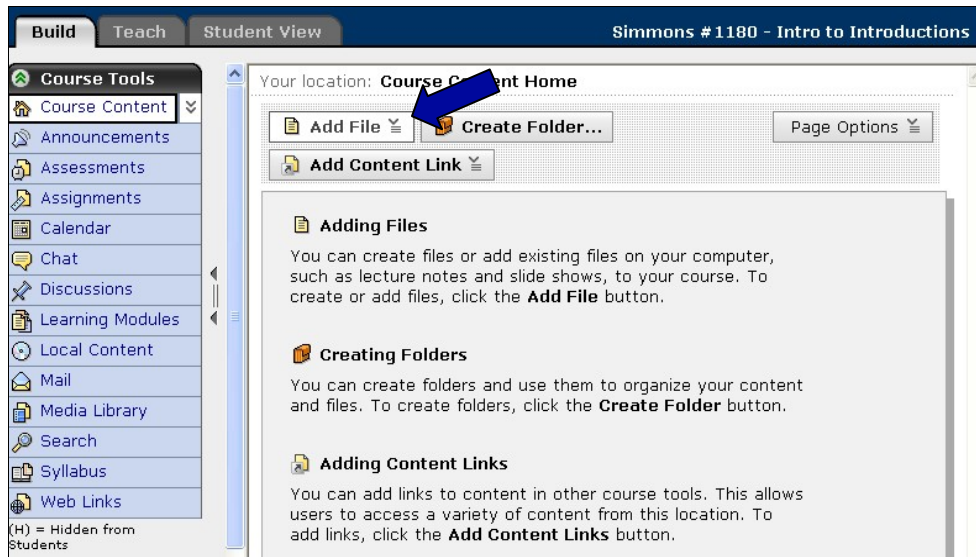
Build Teach Student View

Simmons #1180 - Intro to Introductions

Course Tools
Course Content
Announcements
Assessments
Assignments
Calendar
Chat
Discussions
Learning Modules
Local Content
Mail
Media Library
Search
Syllabus
Web Links
(H) = Hidden from Students

Your location: Course C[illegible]ent Home

Add File
Create Folder...
Page Options
Add Content Link

Adding Files

You can create files or add existing files on your computer, such as lecture notes and slide shows, to your course. To create or add files, click the **Add File** button.

Creating Folders

You can create folders and use them to organize your content and files. To create folders, click the **Create Folder** button.

Adding Content Links

You can add links to content in other course tools. This allows users to access a variety of content from this location. To add links, click the **Add Content Links** button.